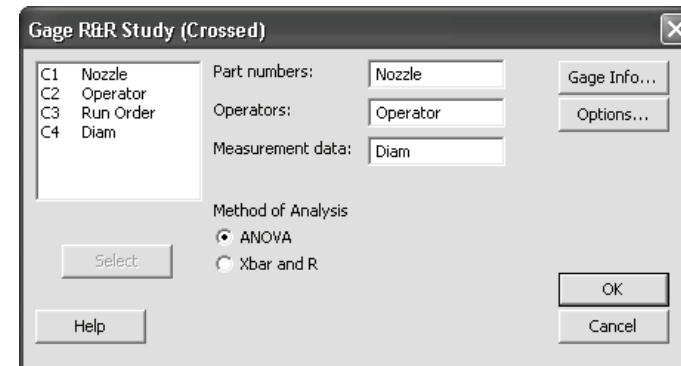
Gage R&R Study (Crossed)

C1 Nozzle
C2 Operator
C3 Run Order
C4 Diam

Part numbers: Nozzle
Operators: Operator
Measurement data: Diam

Gage Info...
Options...

Method of Analysis
ANOVA
Xbar and R

Select

OK
Help
Cancel